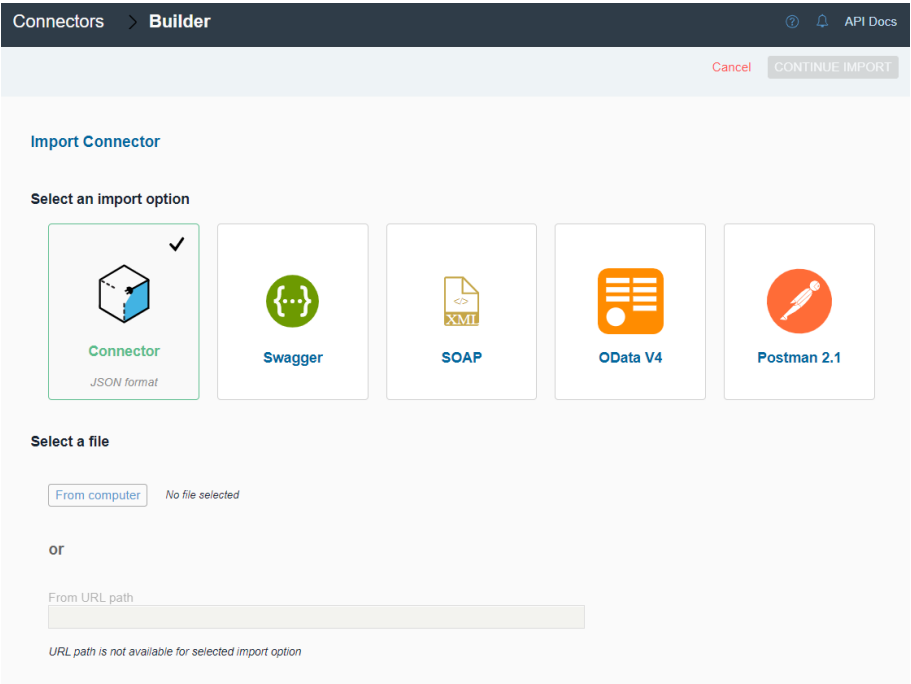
Connectors > Builder

API Docs

Cancel CONTINUE IMPORT

Import Connector

Select an import option

Connector
JSON format

{...}
Swagger

</>
XML
SOAP

OData V4

Postman 2.1

Select a file

From computer No file selected

or

From URL path

URL path is not available for selected import option